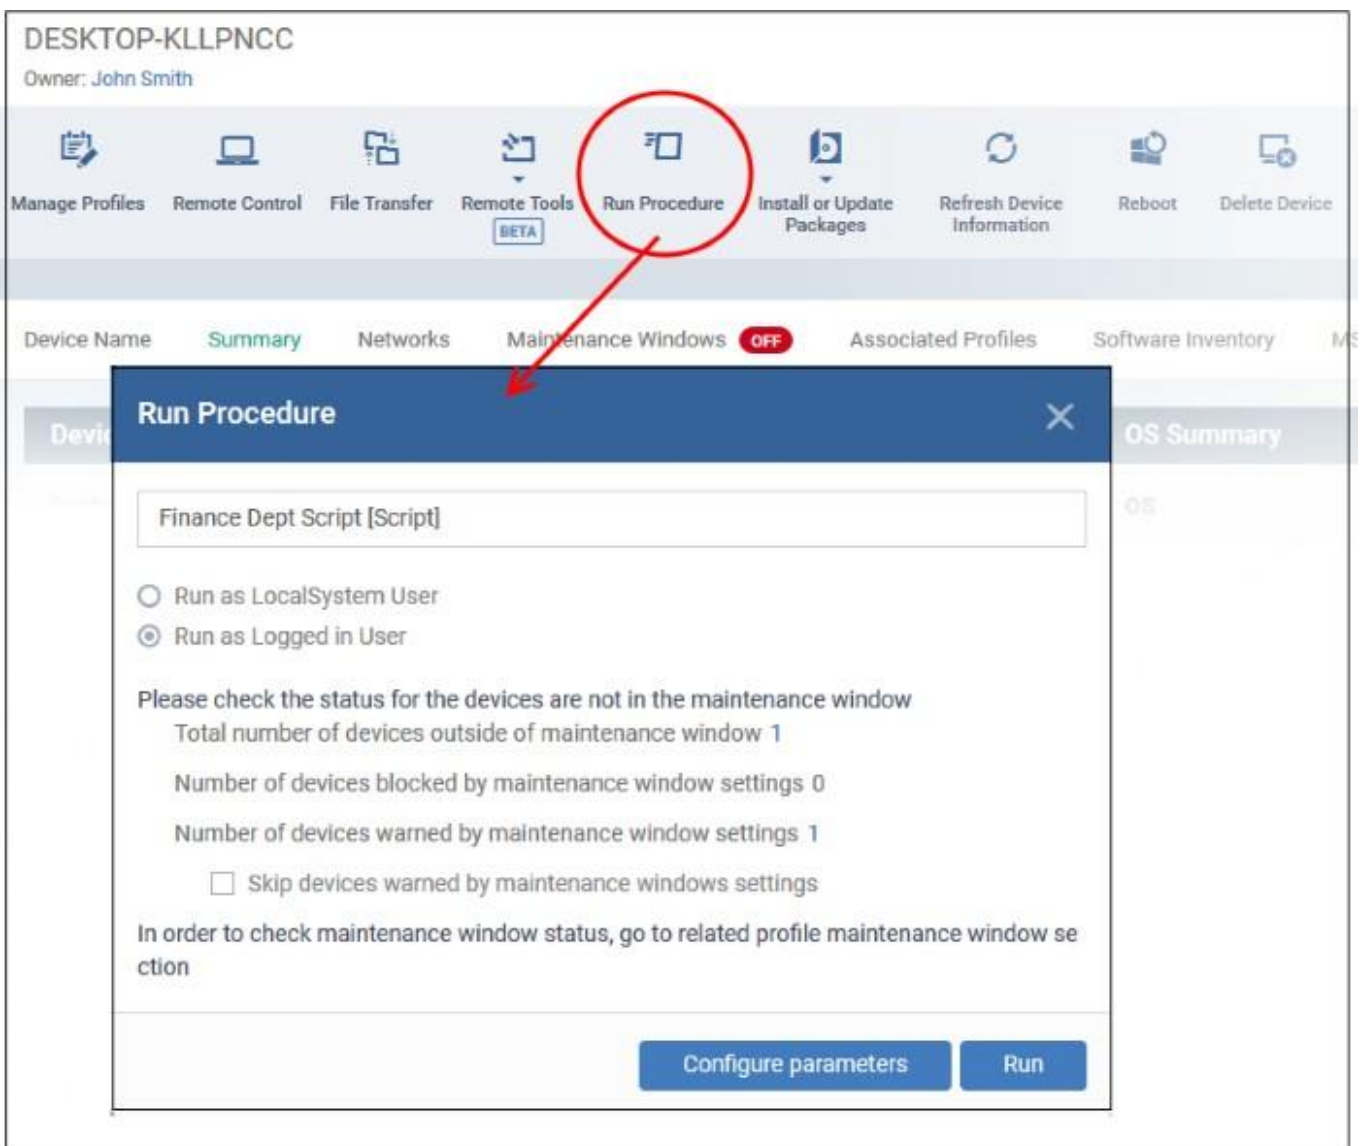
DESKTOP-KLLPNCC
Owner: John Smith

Manage Profiles
Remote Control
File Transfer
Remote Tools
BETA
Run Procedure
Install or Update Packages
Refresh Device Information
Reboot
Delete Device

Device Name
Summary
Networks
Maintenance Windows OFF
Associated Profiles
Software Inventory
M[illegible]

Devi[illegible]
OS Summary
OS

Run Procedure

Finance Dept Script [Script]

Run as LocalSystem User
Run as Logged in User

Please check the status for the devices are not in the maintenance window
Total number of devices outside of maintenance window 1
Number of devices blocked by maintenance window settings 0
Number of devices warned by maintenance window settings 1
Skip devices warned by maintenance windows settings
In order to check maintenance window status, go to related profile maintenance window se ction

Configure parameters
Run